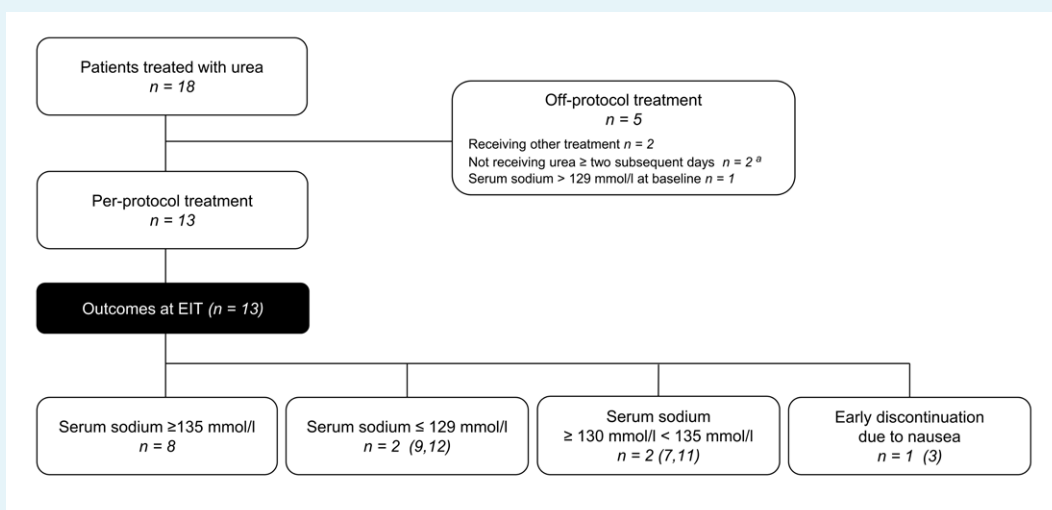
Patients treated with urea
$n = 18$

Off-protocol treatment
$n = 5$

Receiving other treatment $n = 2$
Not receiving urea ≥ two subsequent days $n = 2^{a}$
Serum sodium > 129 mmol/l at baseline $n = 1$

Per-protocol treatment
$n = 13$

Outcomes at EIT ($n = 13$)

Serum sodium ≥135 mmol/l
$n = 8$

Serum sodium ≤ 129 mmol/l
$n = 2$ (9,12)

Serum sodium
≥ 130 mmol/l < 135 mmol/l
$n = 2$ (7,11)

Early discontinuation due to nausea
$n = 1$ (3)